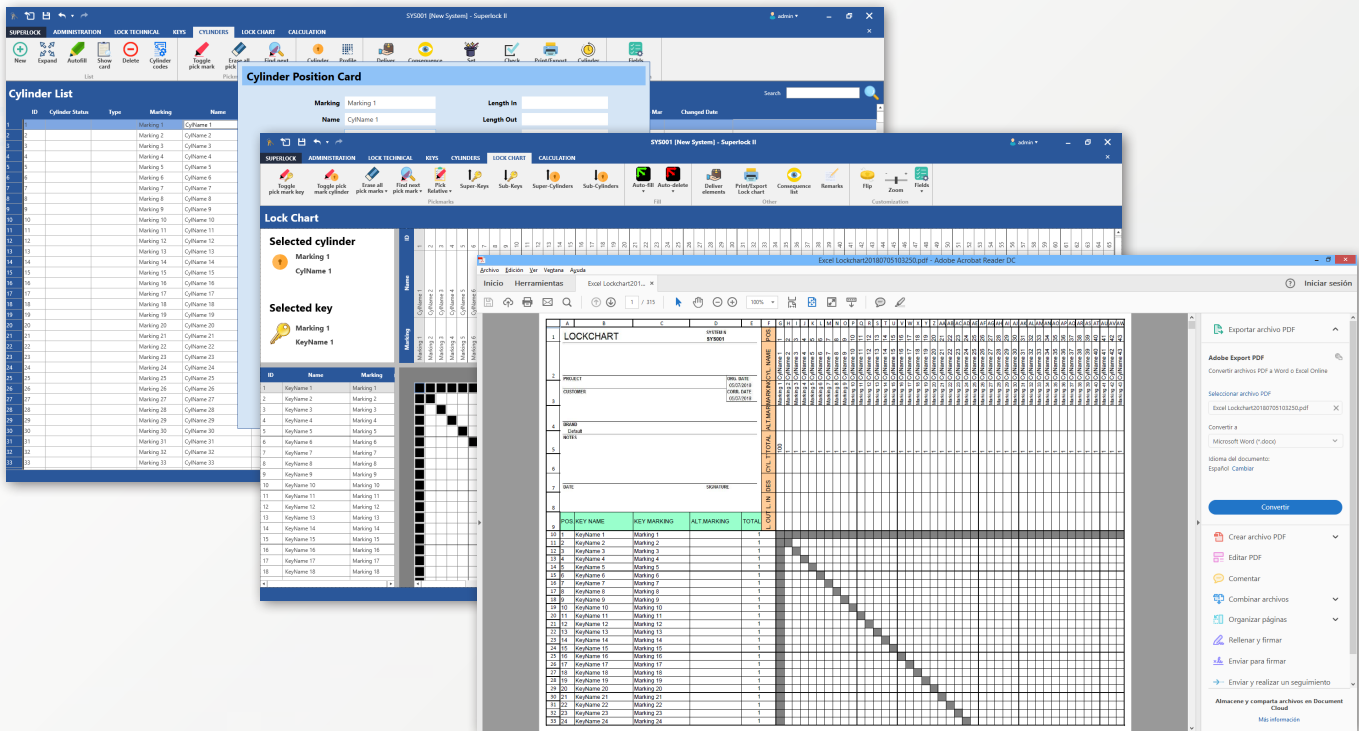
SYS001 [New System] - Superlock II

admin

SUPERLOCK ADMINISTRATION LOCK TECHNICAL KEYS CYLINDERS LOCK CHART CALCULATION

New Expand Autofill Show card Delete Cylinder codes Toggle pick mark Erase all pick Find next Cylinder Profile Deliver Consequence Set Check Print/Export Cylinder Fields

List

Cylinder List

Search

| ID | Cylinder Status | Type | Marking | Name |
|---|---|---|---|---|
| 1 | | | Marking 1 | CylName 1 |
| 2 | | | Marking 2 | CylName 2 |
| 3 | | | Marking 3 | CylName 3 |
| 4 | | | Marking 4 | CylName 4 |
| 5 | | | Marking 5 | CylName 5 |
| 6 | | | Marking 6 | CylName 6 |
| 7 | | | Marking 7 | CylName 7 |
| 8 | | | Marking 8 | CylName 8 |
| 9 | | | Marking 9 | CylName 9 |
| 10 | | | Marking 10 | CylName 10 |
| 11 | | | Marking 11 | CylName 11 |
| 12 | | | Marking 12 | CylName 12 |
| 13 | | | Marking 13 | CylName 13 |
| 14 | | | Marking 14 | CylName 14 |
| 15 | | | Marking 15 | CylName 15 |
| 16 | | | Marking 16 | CylName 16 |
| 17 | | | Marking 17 | CylName 17 |
| 18 | | | Marking 18 | CylName 18 |
| 19 | | | Marking 19 | CylName 19 |
| 20 | | | Marking 20 | CylName 20 |
| 21 | | | Marking 21 | CylName 21 |
| 22 | | | Marking 22 | CylName 22 |
| 23 | | | Marking 23 | CylName 23 |
| 24 | | | Marking 24 | CylName 24 |
| 25 | | | Marking 25 | CylName 25 |
| 26 | | | Marking 26 | CylName 26 |
| 27 | | | Marking 27 | CylName 27 |
| 28 | | | Marking 28 | CylName 28 |
| 29 | | | Marking 29 | CylName 29 |
| 30 | | | Marking 30 | CylName 30 |
| 31 | | | Marking 31 | CylName 31 |
| 32 | | | Marking 32 | CylName 32 |
| 33 | | | Marking 33 | CylName 33 |

Mar Changed Date

Cylinder Position Card

Marking Marking 1 Length In
Name CylName 1 Length Out

SYS001 [New System] - Superlock II

admin

SUPERLOCK ADMINISTRATION LOCK TECHNICAL KEYS CYLINDERS LOCK CHART CALCULATION

Toggle pick mark key Toggle pick mark cylinder Erase all pick marks Find next pick mark Pick Relative Super-Keys Sub-Keys Super-Cylinders Sub-Cylinders Auto-fill Auto-delete Deliver elements Print/Export Lock chart Consequence list Remarks Flip Zoom Fields

Pickmarks Fill Other Customization

Lock Chart

Selected cylinder
Marking 1
CylName 1

Selected key
Marking 1
KeyName 1

ID Name Marking

| ID | Name | Marking |
|---|---|---|
| 1 | KeyName 1 | Marking 1 |
| 2 | KeyName 2 | Marking 2 |
| 3 | KeyName 3 | Marking 3 |
| 4 | KeyName 4 | Marking 4 |
| 5 | KeyName 5 | Marking 5 |
| 6 | KeyName 6 | Marking 6 |
| 7 | KeyName 7 | Marking 7 |
| 8 | KeyName 8 | Marking 8 |
| 9 | KeyName 9 | Marking 9 |
| 10 | KeyName 10 | Marking 10 |
| 11 | KeyName 11 | Marking 11 |
| 12 | KeyName 12 | Marking 12 |
| 13 | KeyName 13 | Marking 13 |
| 14 | KeyName 14 | Marking 14 |
| 15 | KeyName 15 | Marking 15 |
| 16 | KeyName 16 | Marking 16 |
| 17 | KeyName 17 | Marking 17 |
| 18 | KeyName 18 | Marking 18 |

Excel Lockchart20180705103250.pdf - Adobe Acrobat Reader DC

Archivo Edición Ver Ventana Ayuda

Inicio Herramientas Excel Lockchart201...

Iniciar sesión

1 / 315 100%

LOCKCHART
SYSTEM N SYS001
PROJECT
CUSTOMER
ORIG. DATE 05/07/2018
CORR. DATE 05/07/2018
BRAND Default
NOTES
DATE SIGNATURE

POS. KEY NAME KEY MARKING ALT.MARKING TOTAL

| POS. | KEY NAME | KEY MARKING | ALT.MARKING | TOTAL |
|---|---|---|---|---|
| 1 | KeyName 1 | Marking 1 | | 1 |
| 2 | KeyName 2 | Marking 2 | | 1 |
| 3 | KeyName 3 | Marking 3 | | 1 |
| 4 | KeyName 4 | Marking 4 | | 1 |
| 5 | KeyName 5 | Marking 5 | | 1 |
| 6 | KeyName 6 | Marking 6 | | 1 |
| 7 | KeyName 7 | Marking 7 | | 1 |
| 8 | KeyName 8 | Marking 8 | | 1 |
| 9 | KeyName 9 | Marking 9 | | 1 |
| 10 | KeyName 10 | Marking 10 | | 1 |
| 11 | KeyName 11 | Marking 11 | | 1 |
| 12 | KeyName 12 | Marking 12 | | 1 |
| 13 | KeyName 13 | Marking 13 | | 1 |
| 14 | KeyName 14 | Marking 14 | | 1 |
| 15 | KeyName 15 | Marking 15 | | 1 |
| 16 | KeyName 16 | Marking 16 | | 1 |
| 17 | KeyName 17 | Marking 17 | | 1 |
| 18 | KeyName 18 | Marking 18 | | 1 |
| 19 | KeyName 19 | Marking 19 | | 1 |
| 20 | KeyName 20 | Marking 20 | | 1 |
| 21 | KeyName 21 | Marking 21 | | 1 |
| 22 | KeyName 22 | Marking 22 | | 1 |
| 23 | KeyName 23 | Marking 23 | | 1 |
| 24 | KeyName 24 | Marking 24 | | 1 |

POS. CYL. NAME ALT.MARKING CYL. TOTAL DES. CUT. LIN.

Exportar archivo PDF
Adobe Export PDF
Convertir archivos PDF a Word o Excel Online
Seleccionar archivo PDF
Excel Lockchart20180705103250.pdf
Convertir a
Microsoft Word (*.docx)
Idioma del documento:
Español Cambiar
Convertir
Crear archivo PDF
Editar PDF
Comentar
Combinar archivos
Organizar páginas
Rellenar y firmar
Enviar para firmar
Enviar y realizar un seguimiento
Almacene y comparta archivos en Document Cloud
Más información